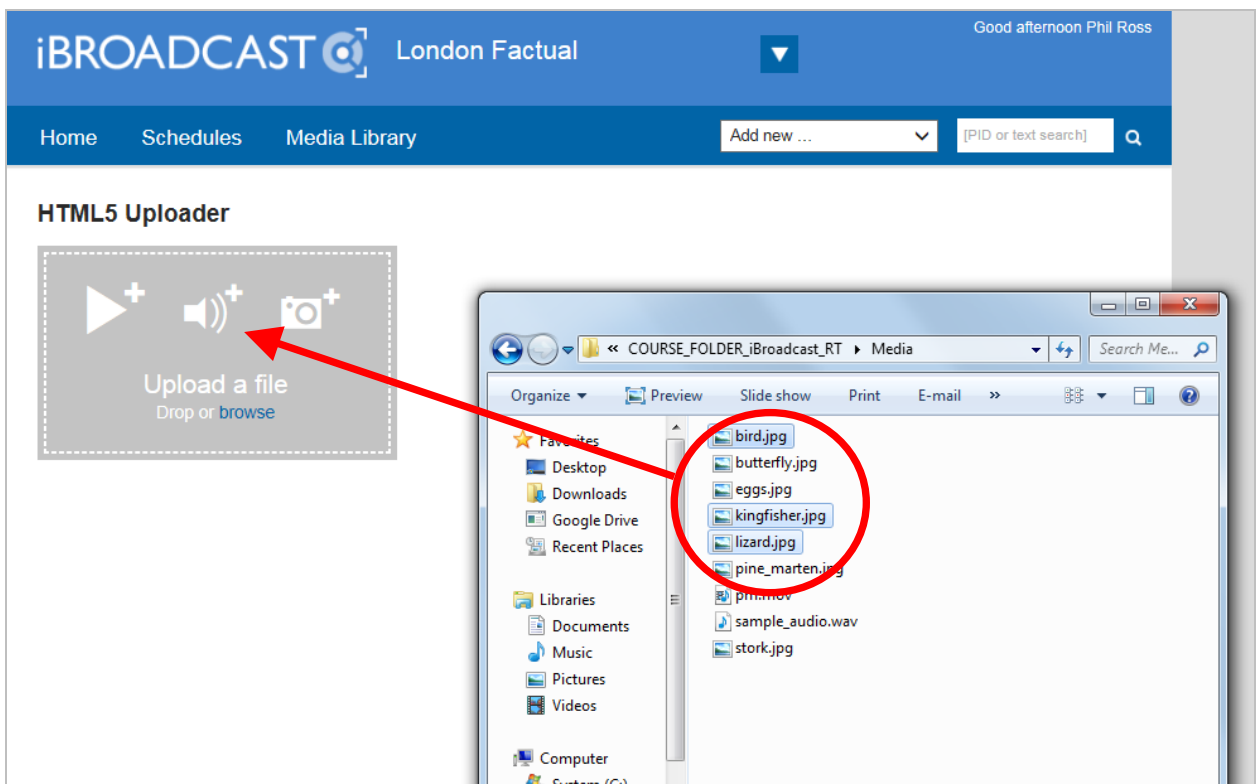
iBROADCAST London Factual

Good afternoon Phil Ross

Home Schedules Media Library

Add new ...

[PID or text search]

HTML5 Uploader

Upload a file
Drop or browse

« COURSE_FOLDER_iBroadcast_RT ▸ Media

Search Me...

Organize Preview Slide show Print E-mail »

Favorites
Desktop
Downloads
Google Drive
Recent Places

Libraries
Documents
Music
Pictures
Videos

Computer
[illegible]

bird.jpg
butterfly.jpg
eggs.jpg
kingfisher.jpg
lizard.jpg
pine_marten.jpg
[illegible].mov
sample_audio.wav
stork.jpg